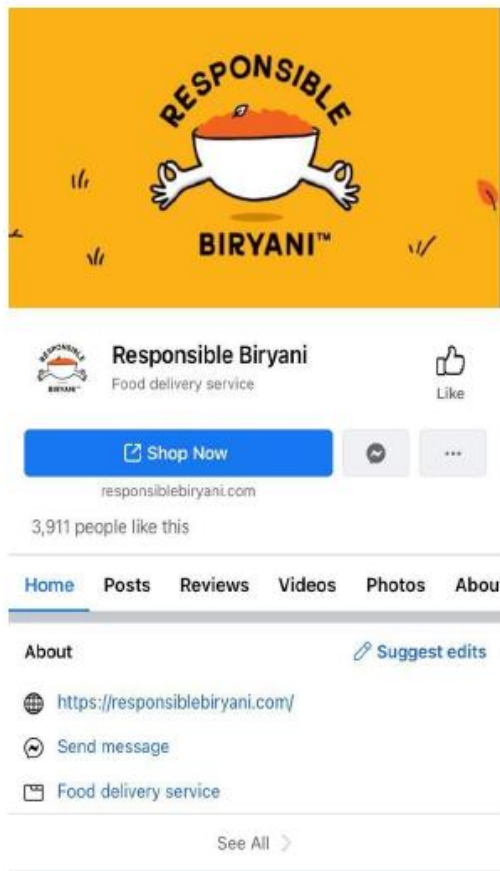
RESPONSIBLE
BIRYANI™

Responsible Biryani
Food delivery service

Like

Shop Now

responsiblebiryani.com

3,911 people like this

Home Posts Reviews Videos Photos Abou

About

Suggest edits

https://responsiblebiryani.com/

Send message

Food delivery service

See All